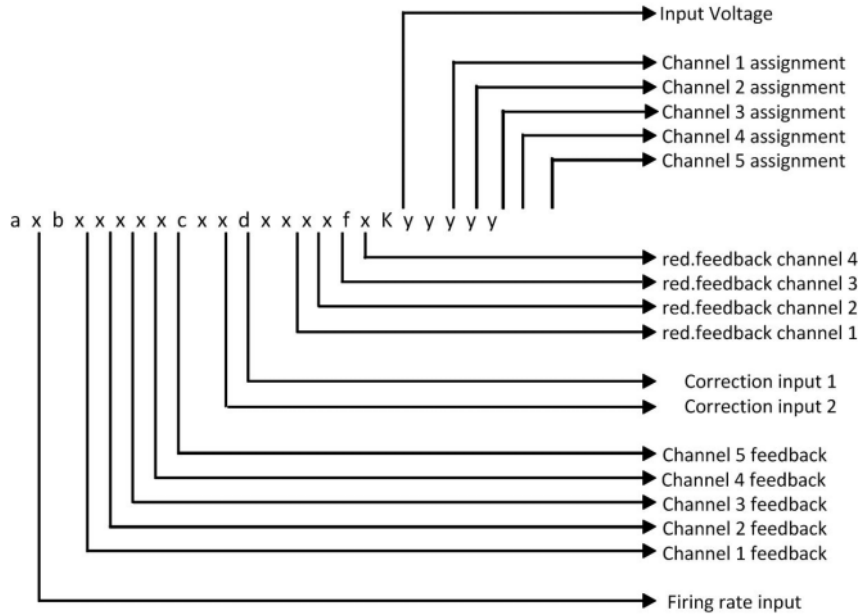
Input Voltage

Channel 1 assignment
Channel 2 assignment
Channel 3 assignment
Channel 4 assignment
Channel 5 assignment

a x b x x x x x c x x d x x x x f x K y y y y y

red.feedback channel 4
red.feedback channel 3
red.feedback channel 2
red.feedback channel 1

Correction input 1
Correction input 2

Channel 5 feedback
Channel 4 feedback
Channel 3 feedback
Channel 2 feedback
Channel 1 feedback

Firing rate input